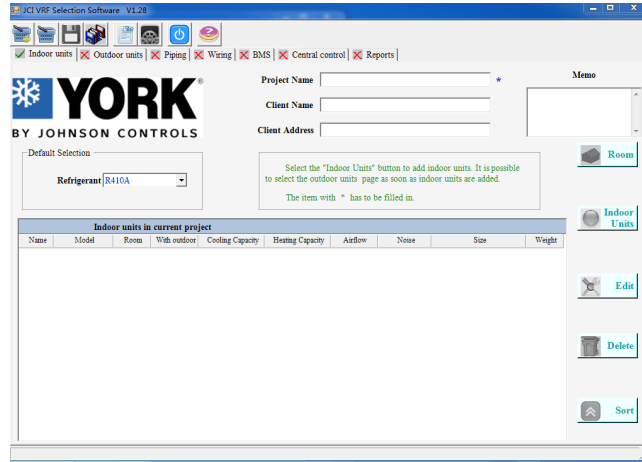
JCI VRF Selection Software V1.28

Indoor units | Outdoor units | Piping | Wiring | BMS | Central control | Reports

YORK®
BY JOHNSON CONTROLS

Project Name *
Client Name
Client Address

Memo

Default Selection
Refrigerant R410A

Select the "Indoor Units" button to add indoor units. It is possible to select the outdoor units page as soon as indoor units are added.

The item with * has to be filled in.

Room

Indoor units in current project

| Name | Model | Room | With outdoor | Cooling Capacity | Heating Capacity | Airflow | Noise | Size | Weight |
|---|---|---|---|---|---|---|---|---|---|

Indoor Units

Edit

Delete

Sort